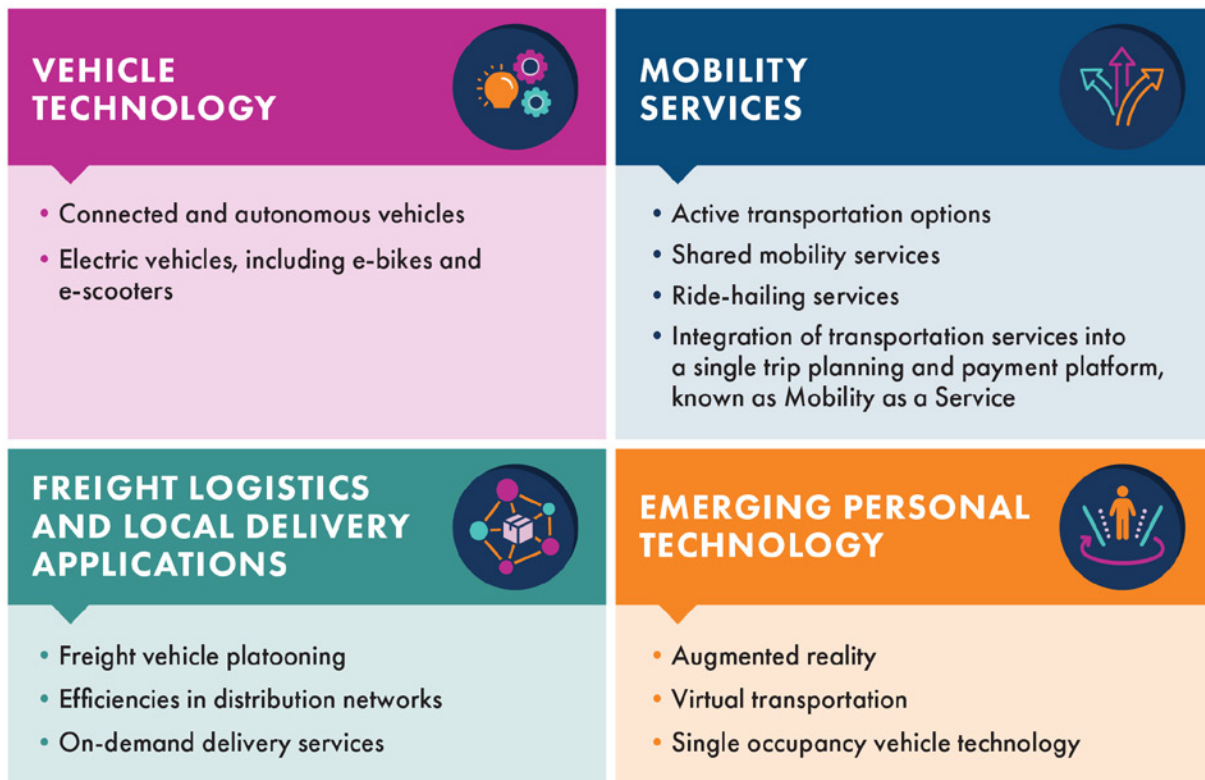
VEHICLE TECHNOLOGY

• Connected and autonomous vehicles
• Electric vehicles, including e-bikes and e-scooters

MOBILITY SERVICES

• Active transportation options
• Shared mobility services
• Ride-hailing services
• Integration of transportation services into a single trip planning and payment platform, known as Mobility as a Service

FREIGHT LOGISTICS AND LOCAL DELIVERY APPLICATIONS

• Freight vehicle platooning
• Efficiencies in distribution networks
• On-demand delivery services

EMERGING PERSONAL TECHNOLOGY

• Augmented reality
• Virtual transportation
• Single occupancy vehicle technology